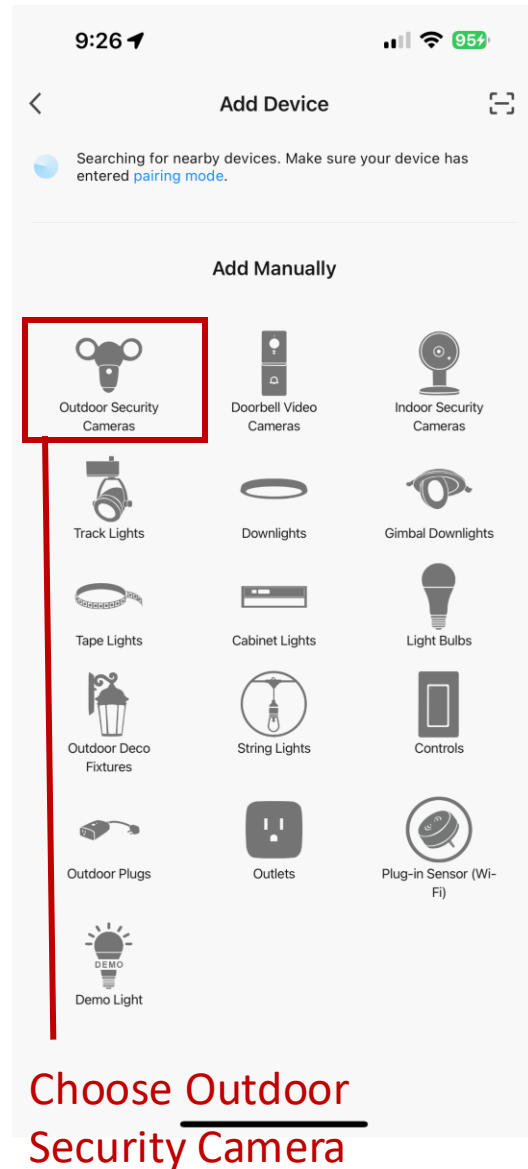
9:26

95

Add Device

Searching for nearby devices. Make sure your device has entered pairing mode.

Add Manually

Outdoor Security Cameras

Doorbell Video Cameras

Indoor Security Cameras

Track Lights

Downlights

Gimbal Downlights

Tape Lights

Cabinet Lights

Light Bulbs

Outdoor Deco Fixtures

String Lights

Controls

Outdoor Plugs

Outlets

Plug-in Sensor (Wi-Fi)

DEMO

Demo Light

Choose Outdoor Security Camera